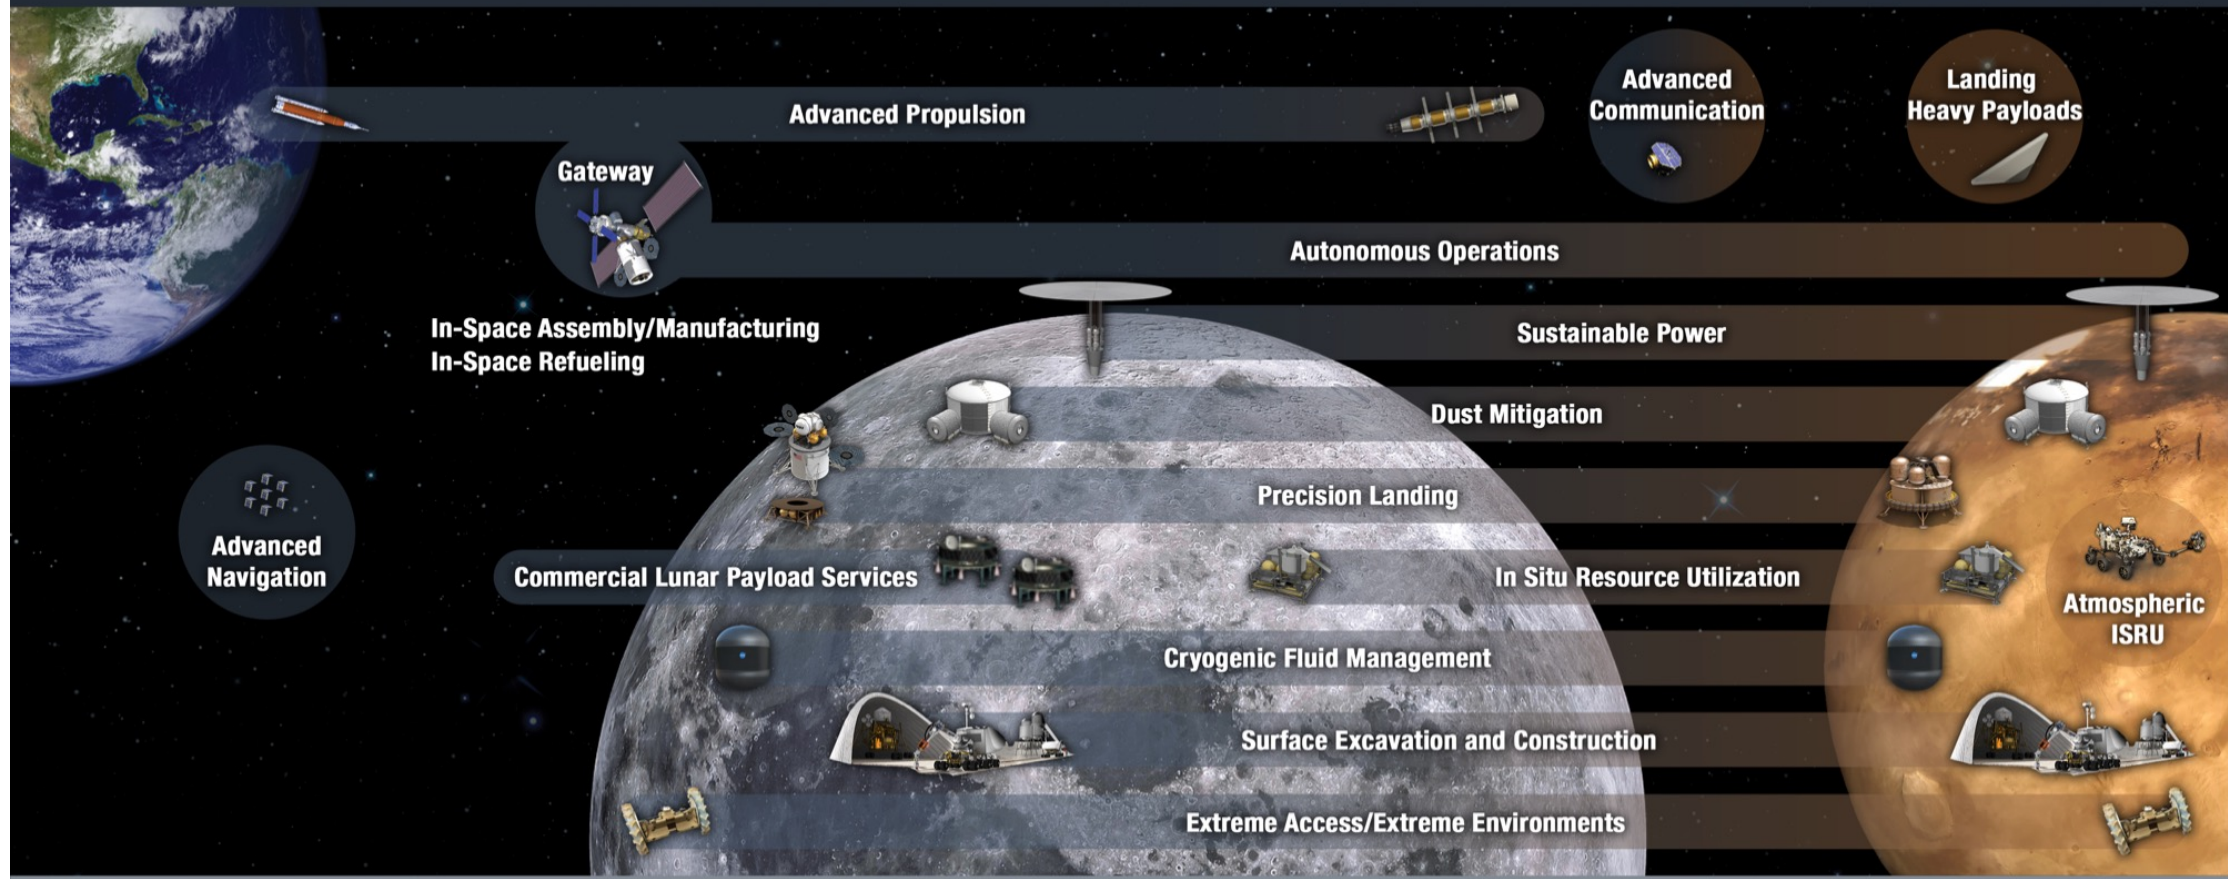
Advanced Propulsion

Advanced Communication

Landing Heavy Payloads

Gateway

Autonomous Operations

In-Space Assembly/Manufacturing
In-Space Refueling

Sustainable Power

Dust Mitigation

Precision Landing

Advanced Navigation

Commercial Lunar Payload Services

In Situ Resource Utilization

Atmospheric ISRU

Cryogenic Fluid Management

Surface Excavation and Construction

Extreme Access/Extreme Environments